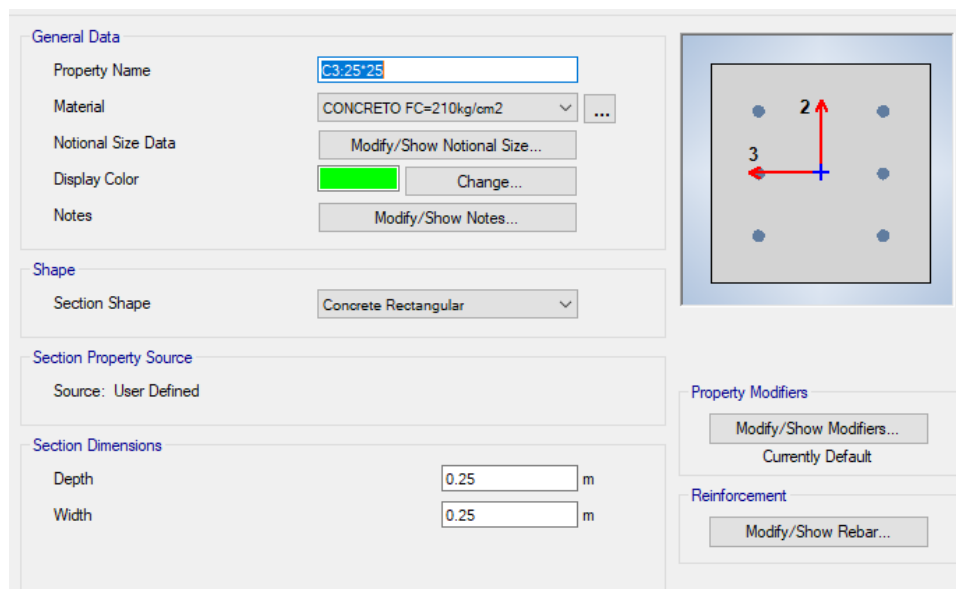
General Data

Property Name C3:25*25

Material CONCRETO FC=210kg/cm2 ...

Notional Size Data Modify/Show Notional Size...

Display Color Change...

Notes Modify/Show Notes...

2

3

Shape

Section Shape Concrete Rectangular

Section Property Source

Source: User Defined

Property Modifiers

Modify/Show Modifiers...

Currently Default

Section Dimensions

Depth 0.25 m

Width 0.25 m

Reinforcement

Modify/Show Rebar...